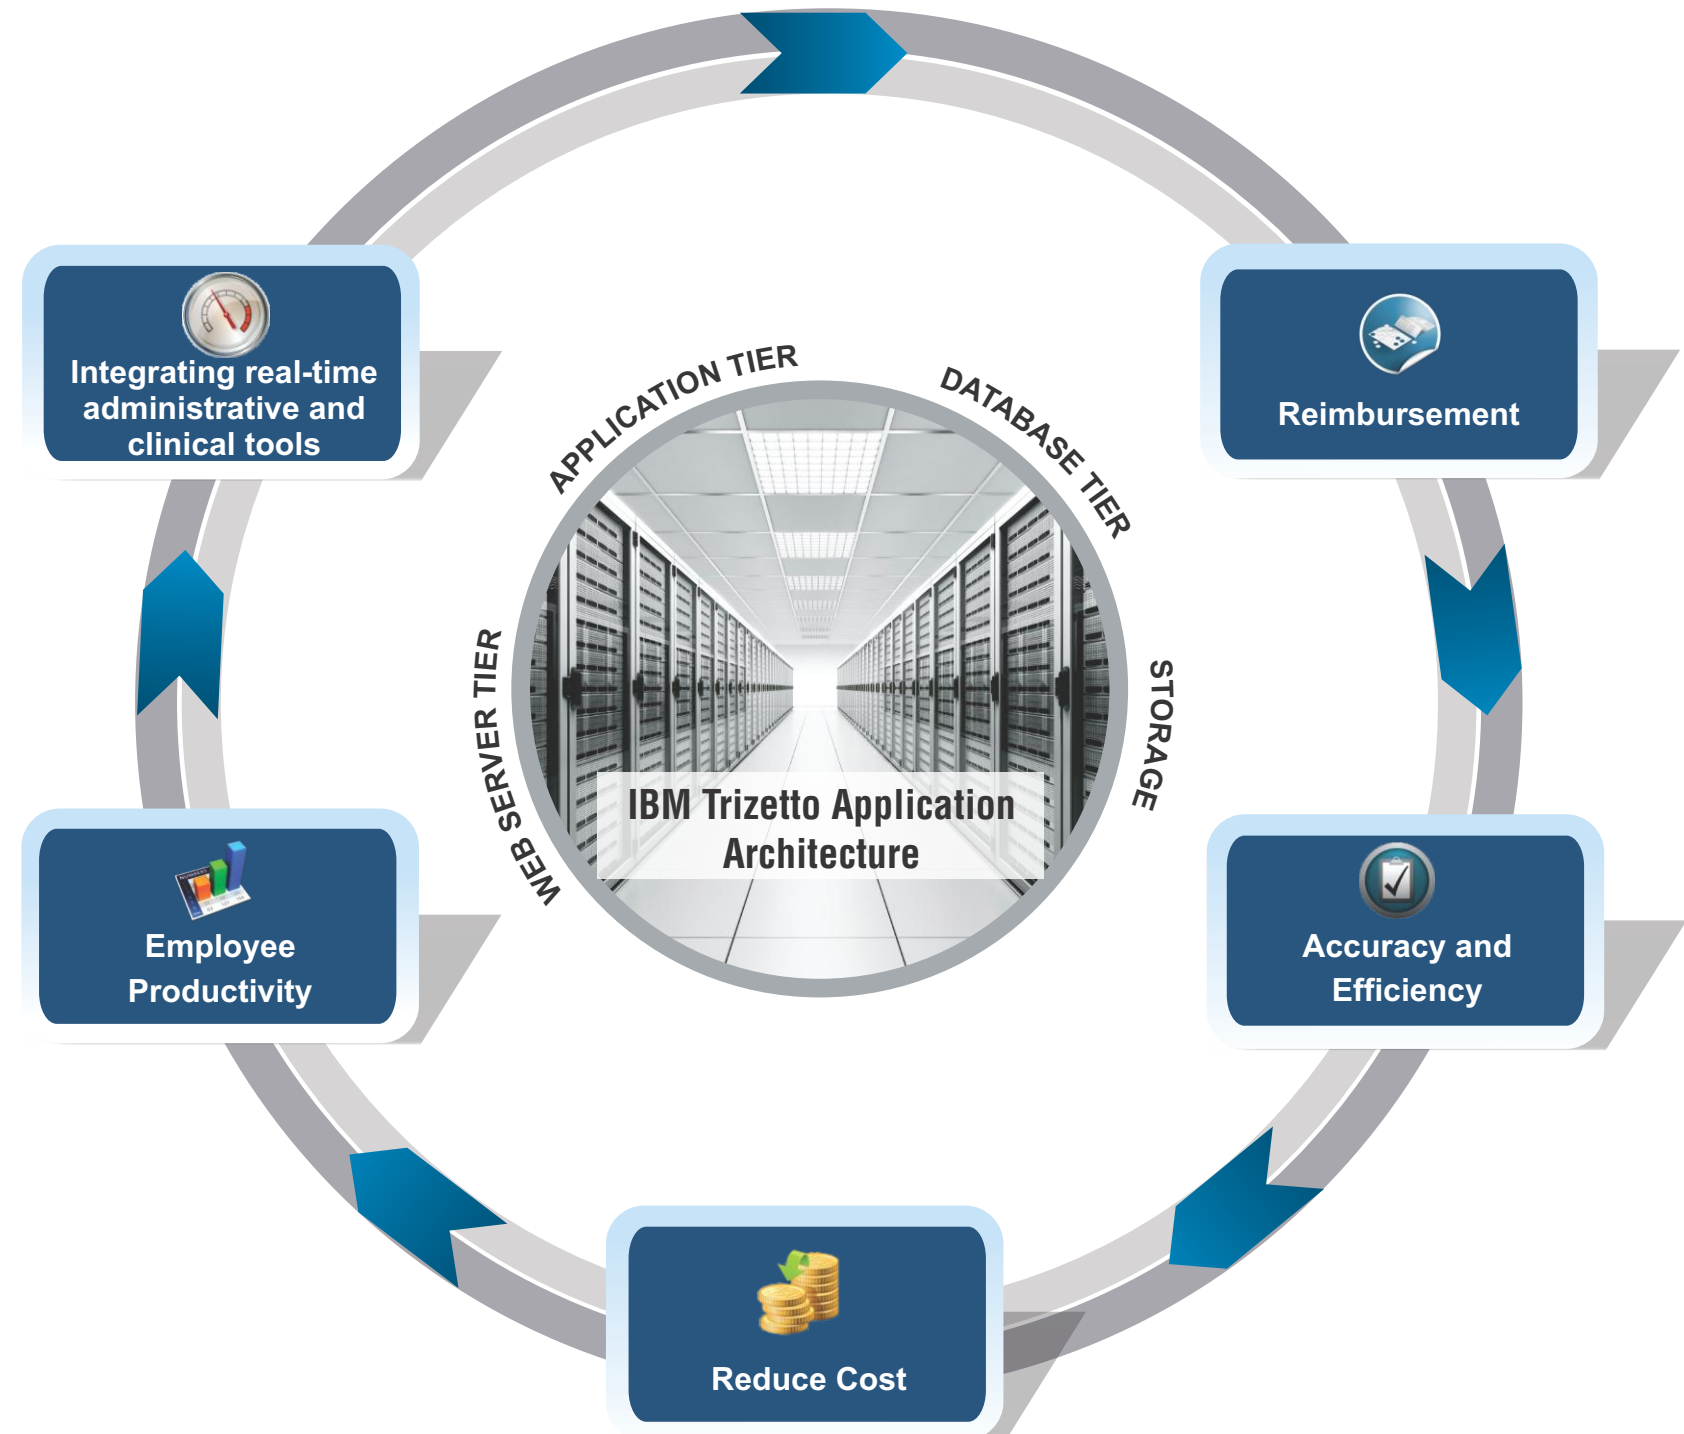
Integrating real-time administrative and clinical tools

Reimbursement

APPLICATION TIER

DATABASE TIER

WEB SERVER TIER

STORAGE

IBM Trizetto Application Architecture

Employee Productivity

Accuracy and Efficiency

Reduce Cost